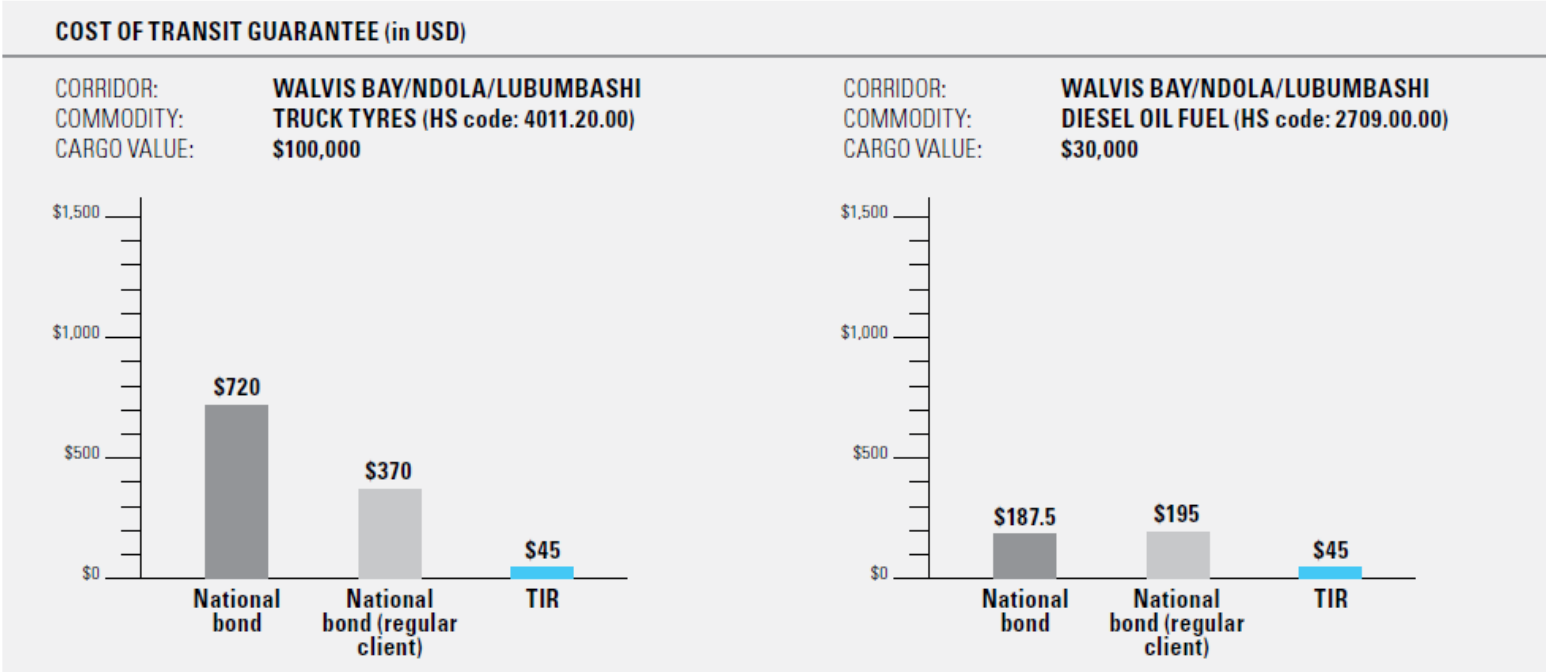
COST OF TRANSIT GUARANTEE (in USD)

CORRIDOR: WALVIS BAY/NDOLA/LUBUMBASHI
COMMODITY: TRUCK TYRES (HS code: 4011.20.00)
CARGO VALUE: $100,000

$1,500
$1,000
$500
$0

$720
$370
$45

National bond
National bond (regular client)
TIR

CORRIDOR: WALVIS BAY/NDOLA/LUBUMBASHI
COMMODITY: DIESEL OIL FUEL (HS code: 2709.00.00)
CARGO VALUE: $30,000

$1,500
$1,000
$500
$0

$187.5
$195
$45

National bond
National bond (regular client)
TIR